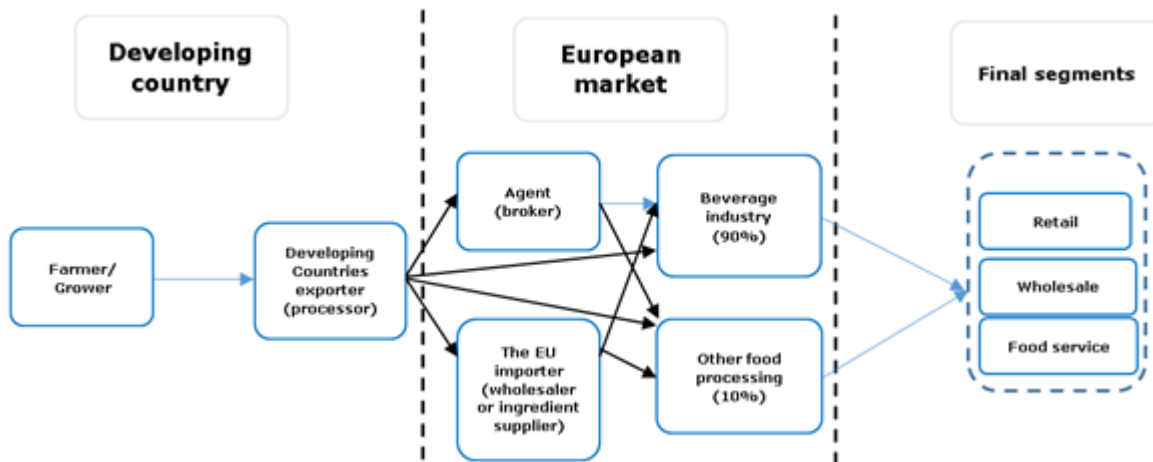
Developing country

European market

Final segments

Farmer/ Grower

Developing Countries exporter (processor)

Agent (broker)

The EU importer (wholesaler or ingredient supplier)

Beverage industry (90%)

Other food processing (10%)

Retail

Wholesale

Food service